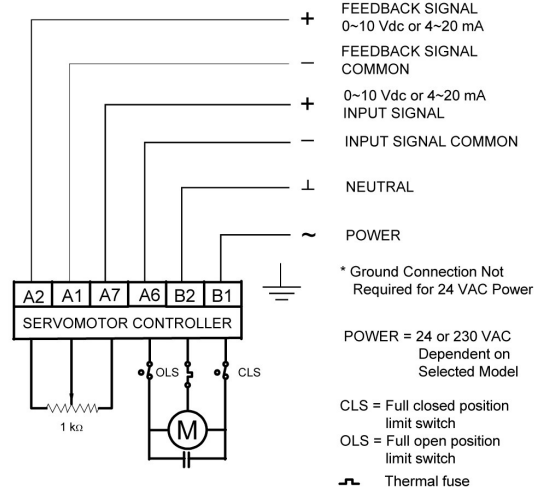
+ FEEDBACK SIGNAL 0~10 Vdc or 4~20 mA

– FEEDBACK SIGNAL COMMON

+ 0~10 Vdc or 4~20 mA INPUT SIGNAL

– INPUT SIGNAL COMMON

⊥ NEUTRAL

~ POWER

* Ground Connection Not Required for 24 VAC Power

A2 A1 A7 A6 B2 B1

SERVOMOTOR CONTROLLER

OLS CLS

M

1 kΩ

POWER = 24 or 230 VAC Dependent on Selected Model

CLS = Full closed position limit switch

OLS = Full open position limit switch

Thermal fuse